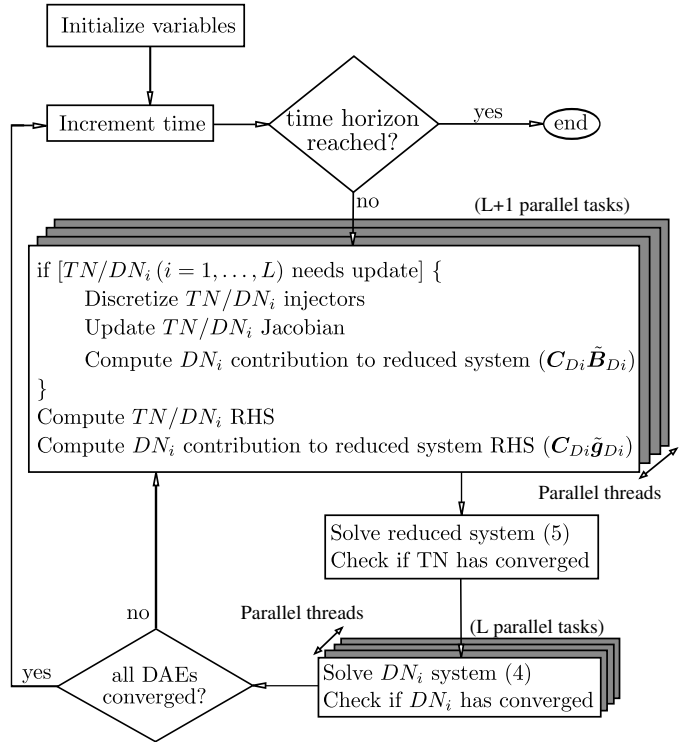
Initialize variables

Increment time

time horizon reached?

yes

end

no

(L+1 parallel tasks)

if $[TN/DN_i\,(i=1,\ldots,L)$ needs update$]$ {
Discretize $TN/DN_i$ injectors
Update $TN/DN_i$ Jacobian
Compute $DN_i$ contribution to reduced system $(\boldsymbol{C}_{Di}\tilde{\boldsymbol{B}}_{Di})$
}
Compute $TN/DN_i$ RHS
Compute $DN_i$ contribution to reduced system RHS $(\boldsymbol{C}_{Di}\tilde{\boldsymbol{g}}_{Di})$

Parallel threads

Solve reduced system (5)
Check if TN has converged

Parallel threads

(L parallel tasks)

no

yes

all DAEs converged?

Solve $DN_i$ system (4)
Check if $DN_i$ has converged